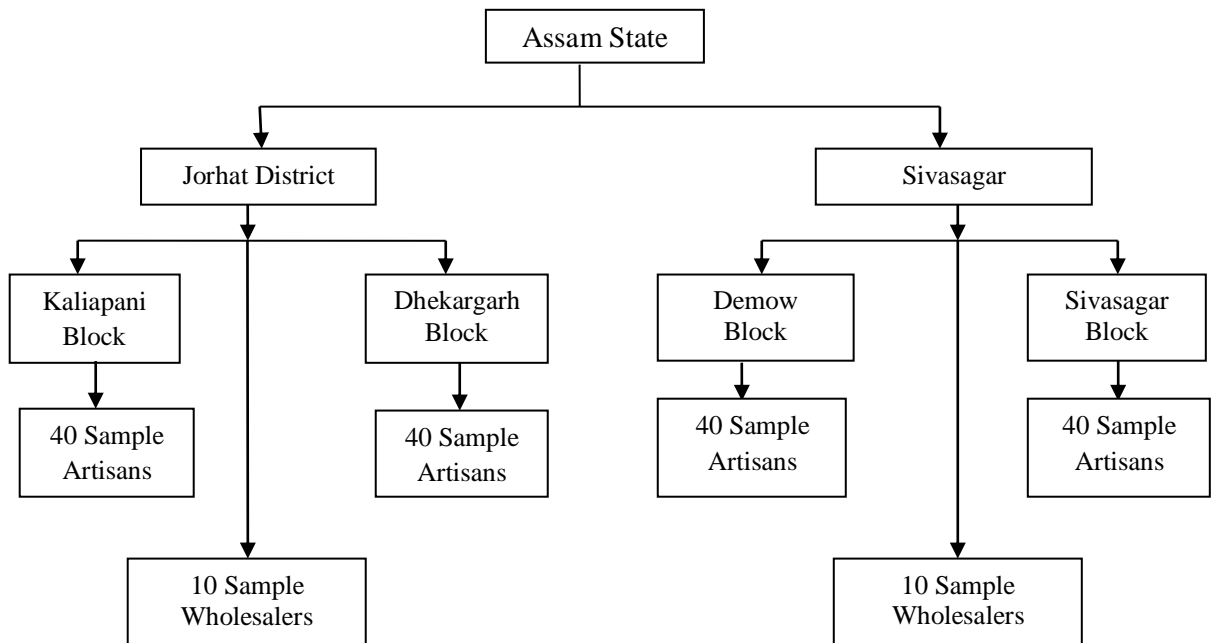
Assam State

Jorhat District

Sivasagar

Kaliapani Block

Dhekargarh Block

Demow Block

Sivasagar Block

40 Sample Artisans

40 Sample Artisans

40 Sample Artisans

40 Sample Artisans

10 Sample Wholesalers

10 Sample Wholesalers